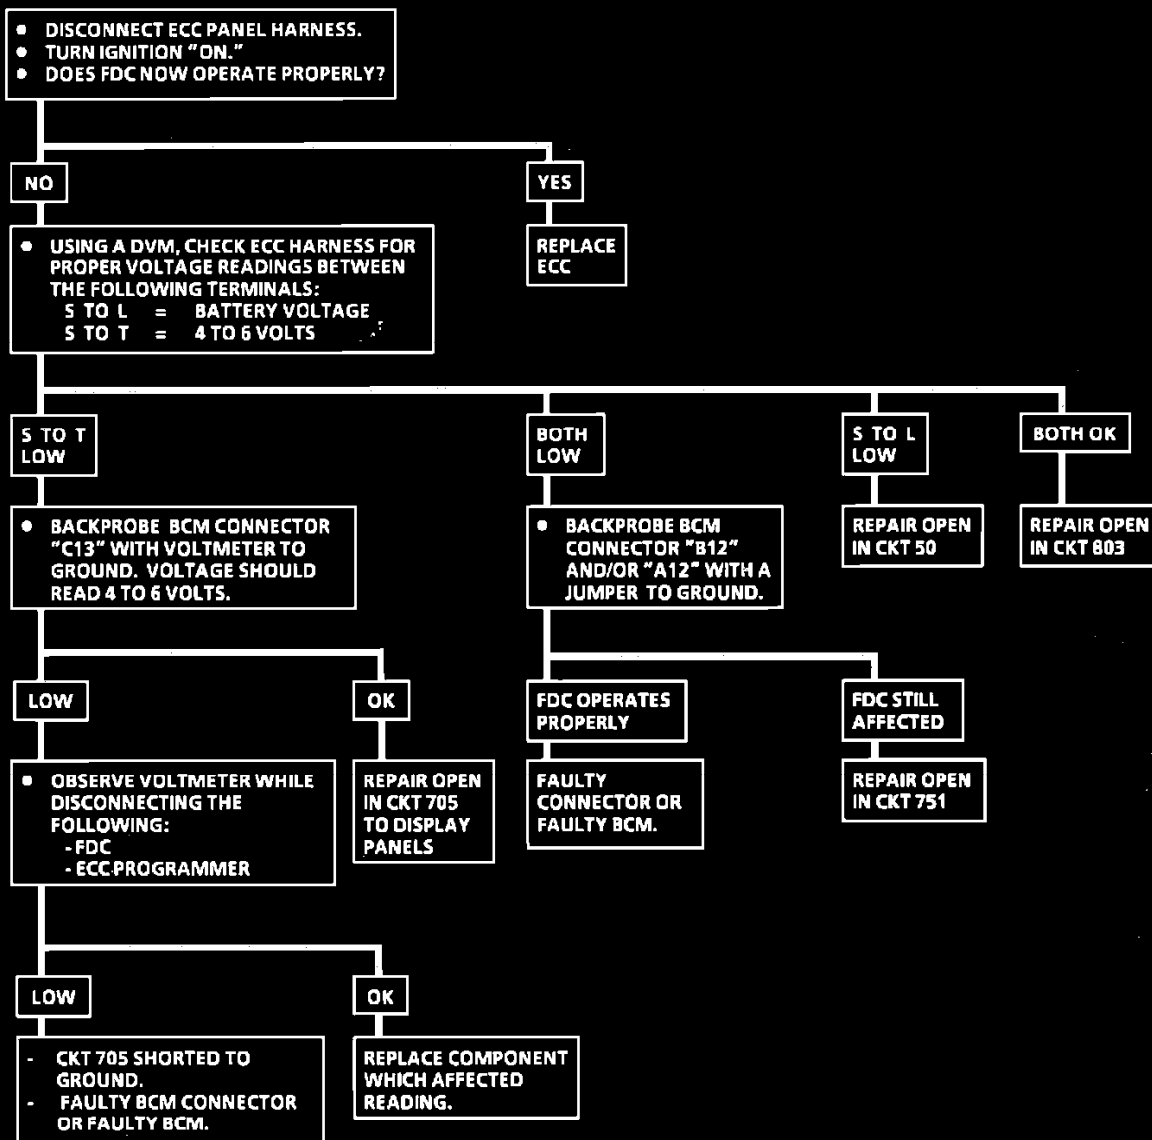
• DISCONNECT ECC PANEL HARNESS.
• TURN IGNITION "ON."
• DOES FDC NOW OPERATE PROPERLY?

NO

YES

REPLACE ECC

• USING A DVM, CHECK ECC HARNESS FOR PROPER VOLTAGE READINGS BETWEEN THE FOLLOWING TERMINALS:
S TO L = BATTERY VOLTAGE
S TO T = 4 TO 6 VOLTS

S TO T LOW

BOTH LOW

S TO L LOW

BOTH OK

REPAIR OPEN IN CKT 50

REPAIR OPEN IN CKT 803

• BACKPROBE BCM CONNECTOR "C13" WITH VOLTMETER TO GROUND. VOLTAGE SHOULD READ 4 TO 6 VOLTS.

• BACKPROBE BCM CONNECTOR "B12" AND/OR "A12" WITH A JUMPER TO GROUND.

LOW

OK

FDC OPERATES PROPERLY

FDC STILL AFFECTED

• OBSERVE VOLTMETER WHILE DISCONNECTING THE FOLLOWING:
- FDC
- ECC PROGRAMMER

REPAIR OPEN IN CKT 705 TO DISPLAY PANELS

FAULTY CONNECTOR OR FAULTY BCM.

REPAIR OPEN IN CKT 751

LOW

OK

- CKT 705 SHORTED TO GROUND.
- FAULTY BCM CONNECTOR OR FAULTY BCM.

REPLACE COMPONENT WHICH AFFECTED READING.